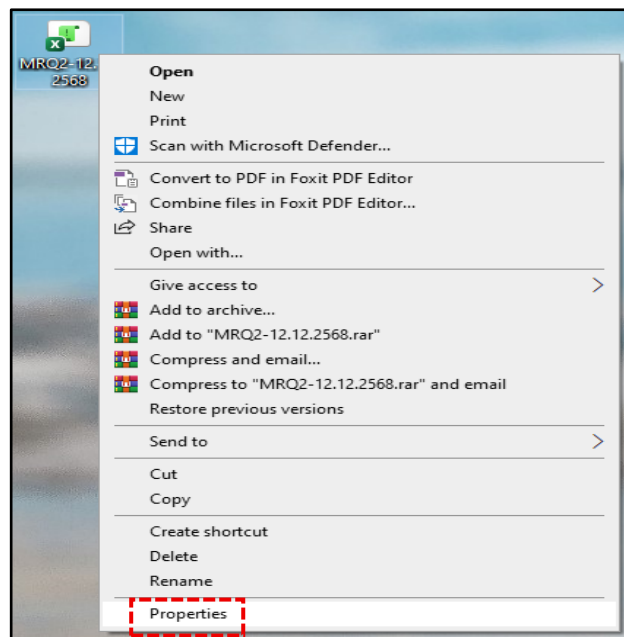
MRQ2-12. 2568

Open
New
Print
Scan with Microsoft Defender...
Convert to PDF in Foxit PDF Editor
Combine files in Foxit PDF Editor...
Share
Open with...
Give access to
Add to archive...
Add to "MRQ2-12.12.2568.rar"
Compress and email...
Compress to "MRQ2-12.12.2568.rar" and email
Restore previous versions
Send to
Cut
Copy
Create shortcut
Delete
Rename
Properties